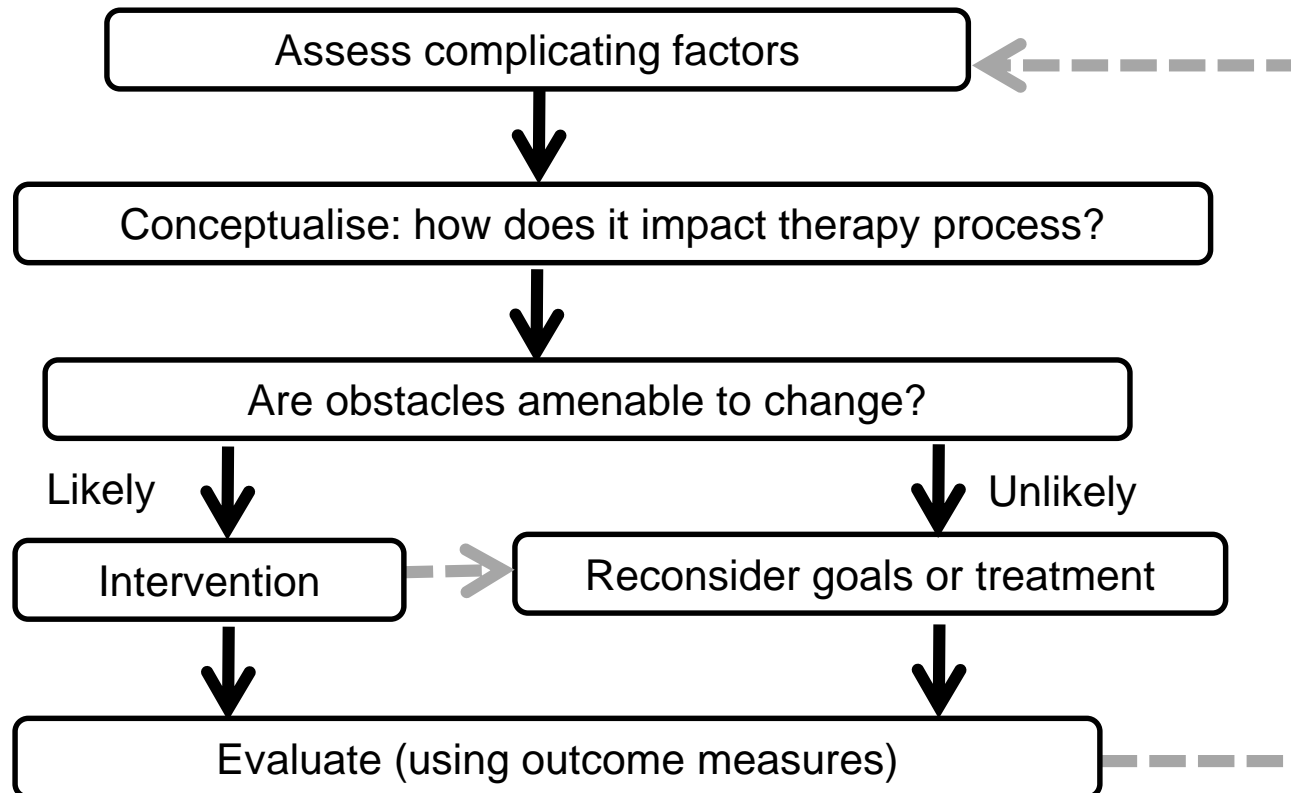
Assess complicating factors

Conceptualise: how does it impact therapy process?

Are obstacles amenable to change?

Likely

Unlikely

Intervention

Reconsider goals or treatment

Evaluate (using outcome measures)